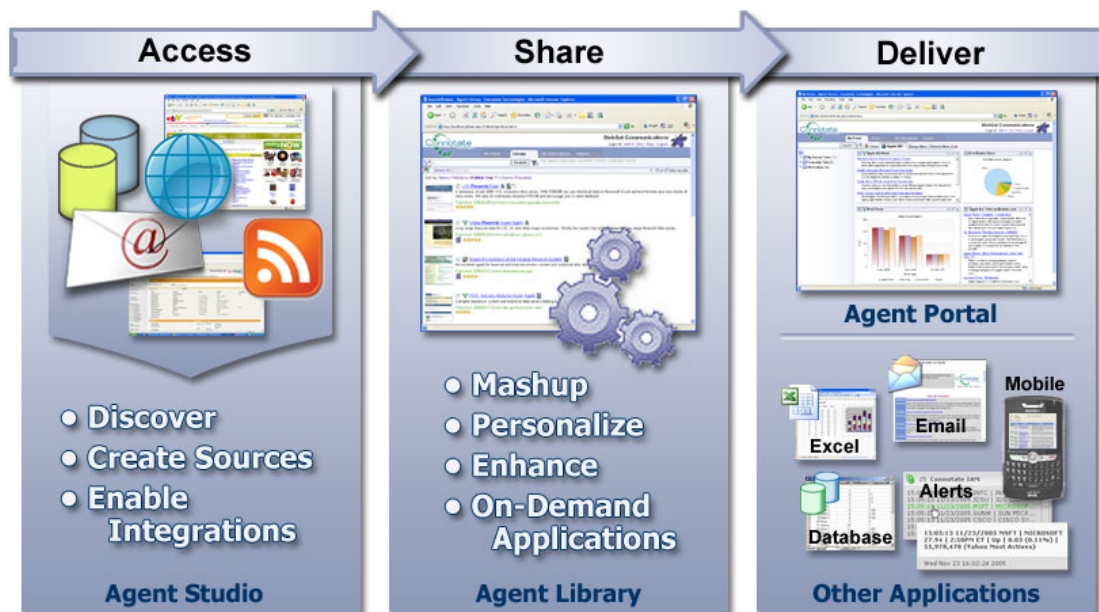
Access

Share

Deliver

• Discover
• Create Sources
• Enable Integrations

Agent Studio

• Mashup
• Personalize
• Enhance
• On-Demand Applications

Agent Library

Agent Portal

Mobile

Excel

Email

Alerts

Database

Other Applications